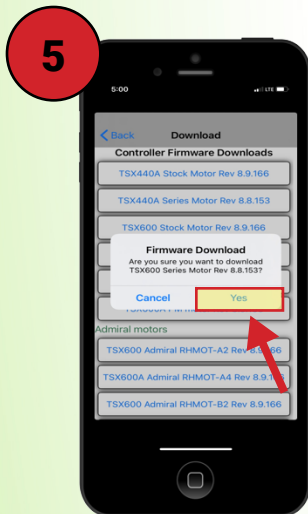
5

5:00

LTE

Back

Download

Controller Firmware Downloads

TSX440A Stock Motor Rev 8.9.166

TSX440A Series Motor Rev 8.8.153

TSX600 Stock Motor Rev 8.9.166

Firmware Download

Are you sure you want to download TSX600 Series Motor Rev 8.8.153?

Cancel

Yes

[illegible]

Admiral motors

TSX600 Admiral RHMOT-A2 Rev 8.9.166

TSX600A Admiral RHMOT-A4 Rev 8.9.166

TSX600 Admiral RHMOT-B2 Rev 8.9.166